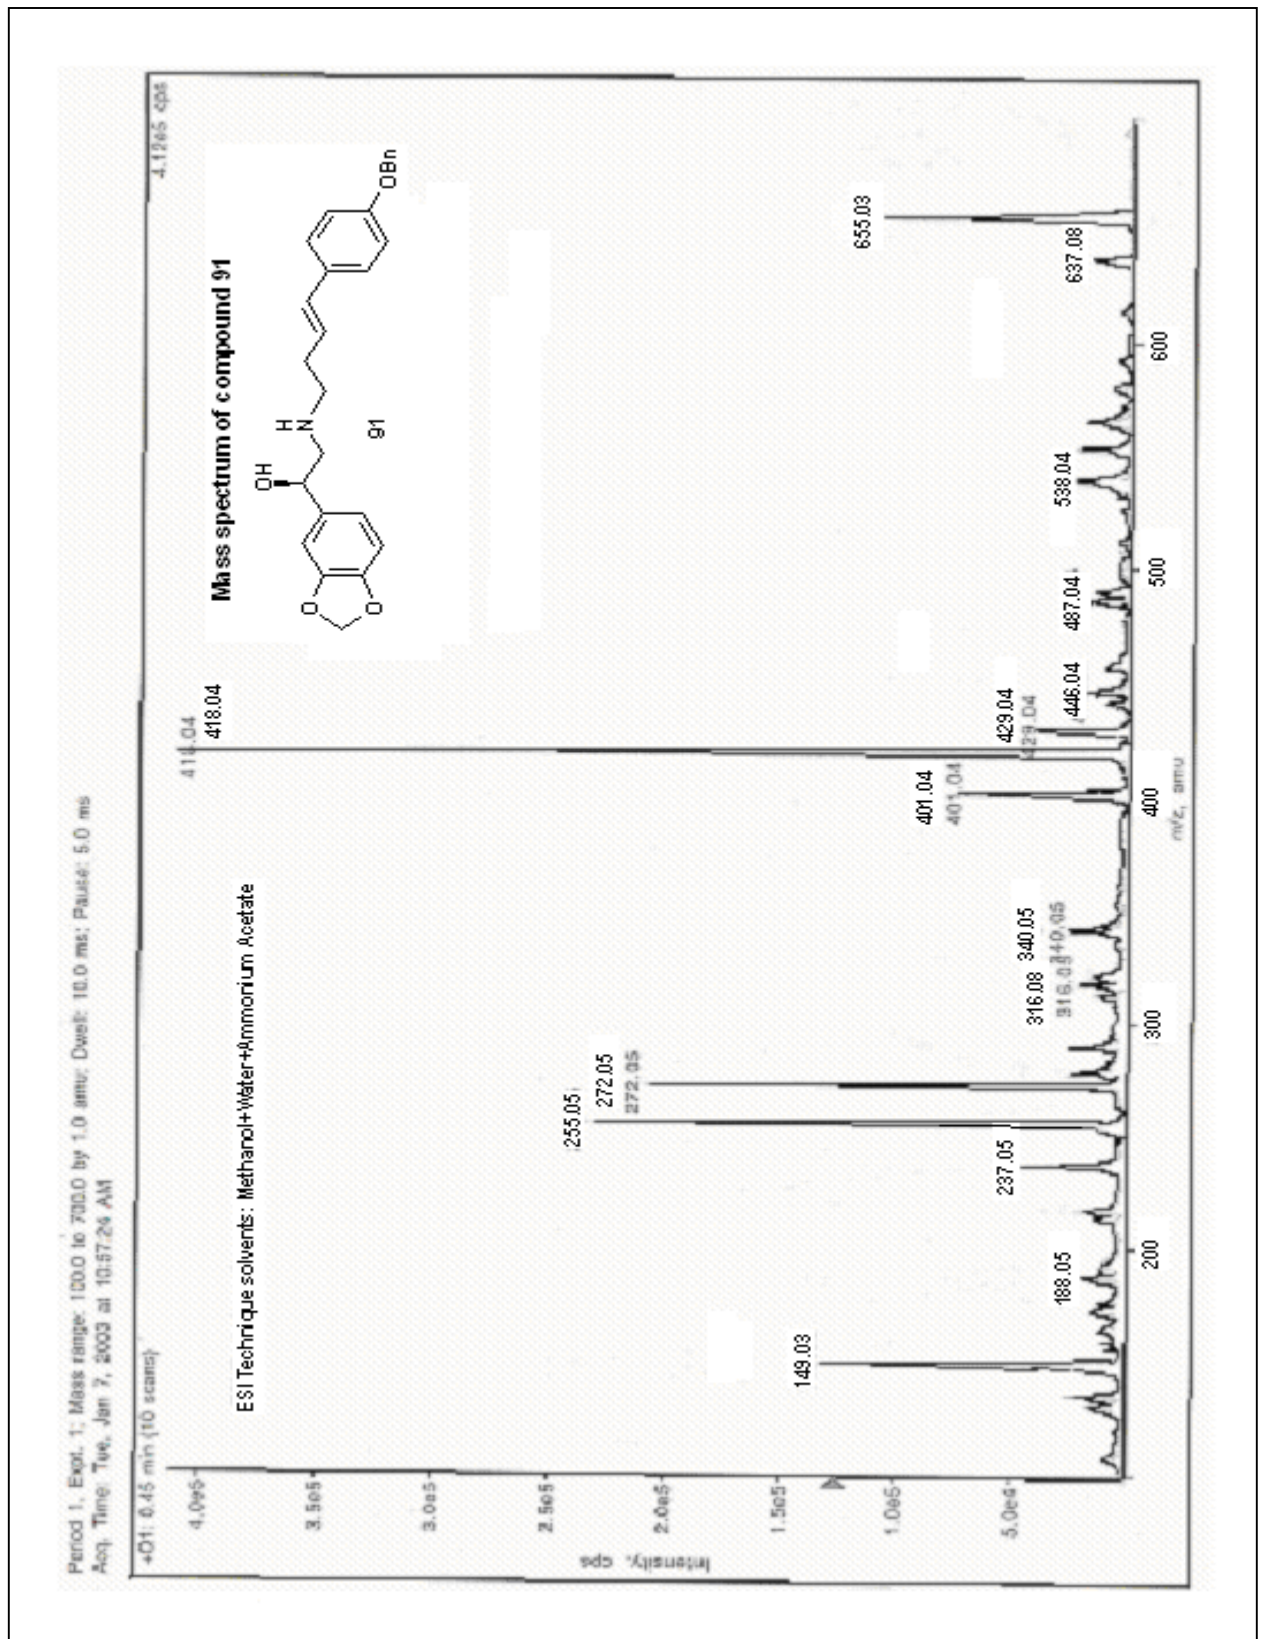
Period 1, Expt. 1; Mass range: 100.0 to 700.0 by 1.0 amu; Dwell: 10.0 ms; Pause: 5.0 ms
Acq. Time: Tue, Jan 7, 2003 at 10:57:24 AM

+Q1: 0.45 min (10 scans)

4.12e5 cps

Mass spectrum of compound 91

OH

H
N

OBn

91

ESI Technique solvents: Methanol+Water+Ammonium Acetate

4.0e5
3.5e5
3.0e5
2.5e5
2.0e5
1.5e5
1.0e5
5.0e4

Intensity, cps

149.03
188.05
237.05
255.05
272.05
272.05
316.08
316.0
340.05
340.05
401.04
401.04
418.04
418.04
429.04
429.04
446.04
487.04
538.04
637.08
655.03

200
300
400
500
600

m/z, amu